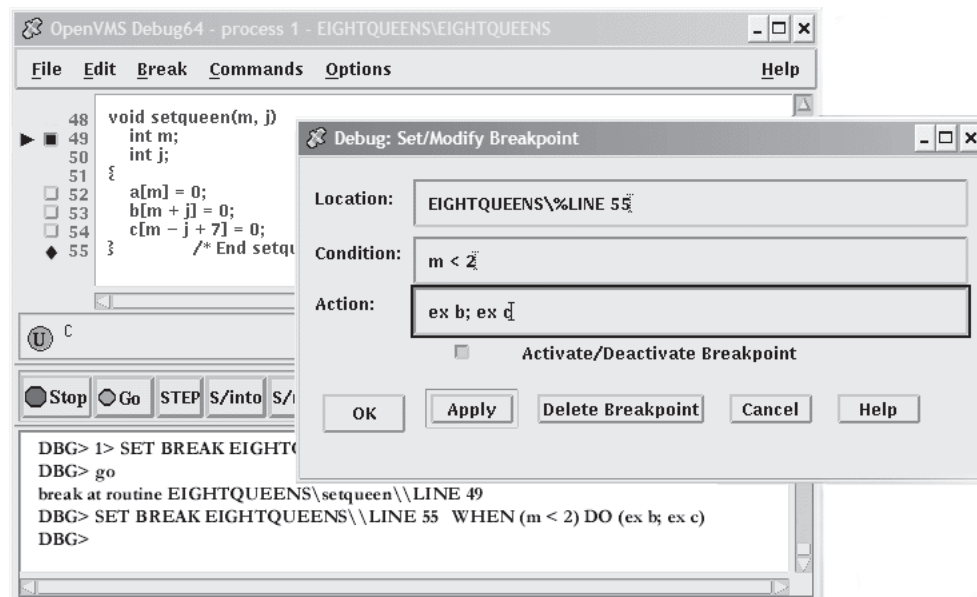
OpenVMS Debug64 - process 1 - EIGHTQUEENS\EIGHTQUEENS

File Edit Break Commands Options Help

48 void setqueen(m, j)
49 int m;
50 int j;
51 {
52 a[m] = 0;
53 b[m + j] = 0;
54 c[m – j + 7] = 0;
55 } /* End setqu

C

Stop Go STEP S/into S/

DBG> 1> SET BREAK EIGHT
DBG> go
break at routine EIGHTQUEENS\setqueen\\LINE 49
DBG> SET BREAK EIGHTQUEENS\\LINE 55 WHEN (m < 2) DO (ex b; ex c)
DBG>

Debug: Set/Modify Breakpoint

Location: EIGHTQUEENS\%LINE 55

Condition: m < 2

Action: ex b; ex c

Activate/Deactivate Breakpoint

OK Apply Delete Breakpoint Cancel Help